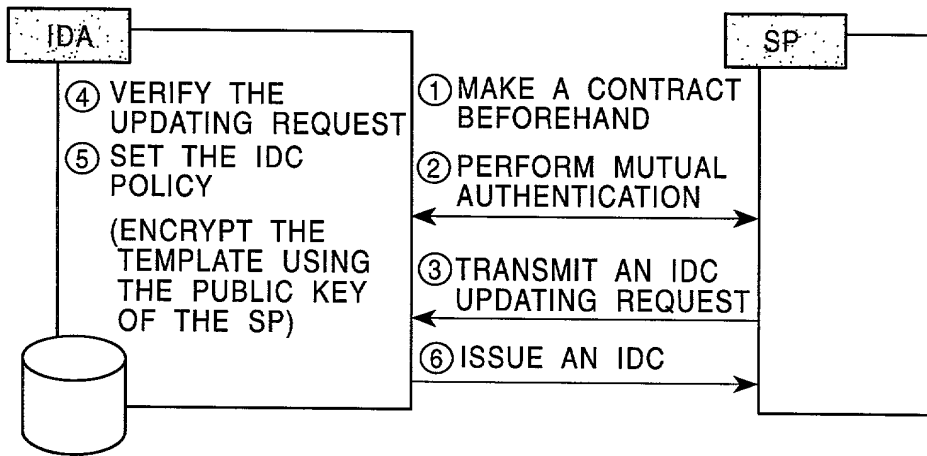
IDA

SP

④ VERIFY THE UPDATING REQUEST

⑤ SET THE IDC POLICY

(ENCRYPT THE TEMPLATE USING THE PUBLIC KEY OF THE SP)

① MAKE A CONTRACT BEFOREHAND

② PERFORM MUTUAL AUTHENTICATION

③ TRANSMIT AN IDC UPDATING REQUEST

⑥ ISSUE AN IDC